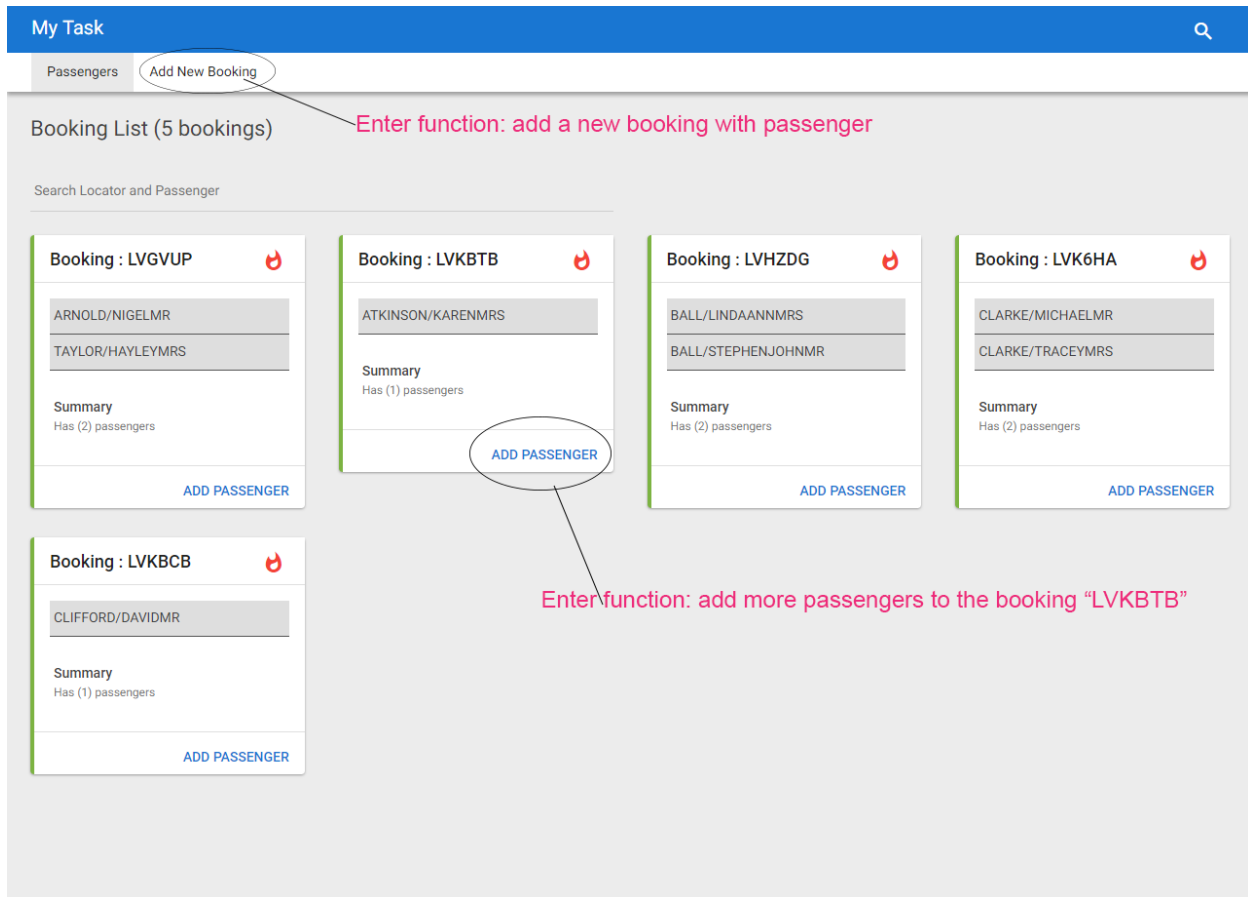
My Task

Passengers

Add New Booking

Enter function: add a new booking with passenger

Booking List (5 bookings)

Search Locator and Passenger

Booking : LVGVUP

ARNOLD/NIGELMR

TAYLOR/HAYLEYMRS

Summary
Has (2) passengers

ADD PASSENGER

Booking : LVKBTB

ATKINSON/KARENMRS

Summary
Has (1) passengers

ADD PASSENGER

Booking : LVHZDG

BALL/LINDAANNMRS

BALL/STEPHENJOHNMR

Summary
Has (2) passengers

ADD PASSENGER

Booking : LVK6HA

CLARKE/MICHAELMR

CLARKE/TRACEYMRS

Summary
Has (2) passengers

ADD PASSENGER

Booking : LVKBCB

CLIFFORD/DAVIDMR

Summary
Has (1) passengers

ADD PASSENGER

Enter function: add more passengers to the booking “LVKBTB”